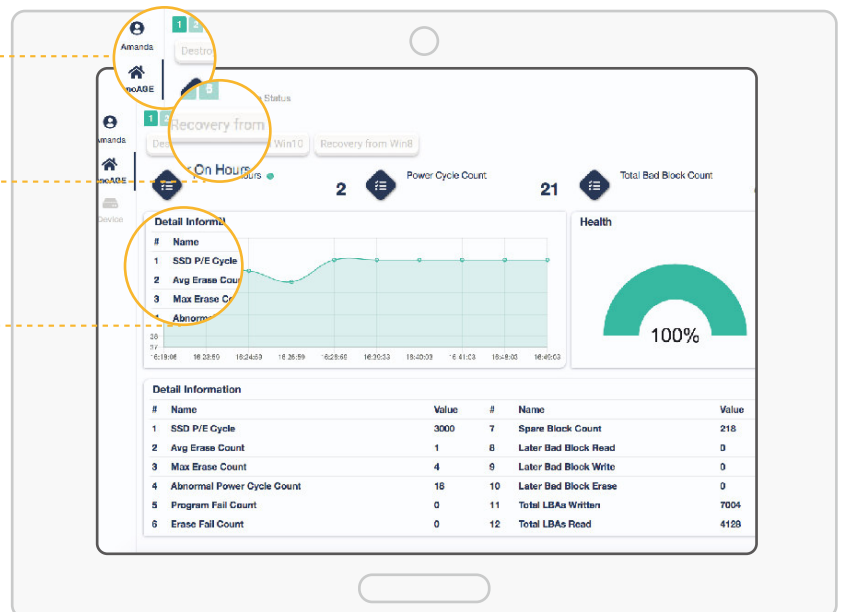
Amanda

moAGE

1 2

Destro

Status

Recovery from

Amanda

moAGE

Device

1 2

Des

Win10

Recovery from Win8

On Hours

ours

2

Power Cycle Count

21

Total Bad Block Count

Detail Informa

| # | Name |
|---|---|
| 1 | SSD P/E Cycle |
| 2 | Avg Erase Coun |
| 3 | Max Erase Co |
| 4 | Abnorm |

28
27

16:19:06 16:22:50 16:24:53 16:26:59 16:29:56 16:30:33 16:40:33 16:41:03 16:48:03 16:49:03

Health

100%

Detail Information

| # | Name | Value | # | Name | Value |
|---|---|---|---|---|---|
| 1 | SSD P/E Cycle | 3000 | 7 | Spare Block Count | 218 |
| 2 | Avg Erase Count | 1 | 8 | Later Bad Block Read | 0 |
| 3 | Max Erase Count | 4 | 9 | Later Bad Block Write | 0 |
| 4 | Abnormal Power Cycle Count | 18 | 10 | Later Bad Block Erase | 0 |
| 5 | Program Fail Count | 0 | 11 | Total LBAs Written | 7004 |
| 6 | Erase Fail Count | 0 | 12 | Total LBAs Read | 4128 |